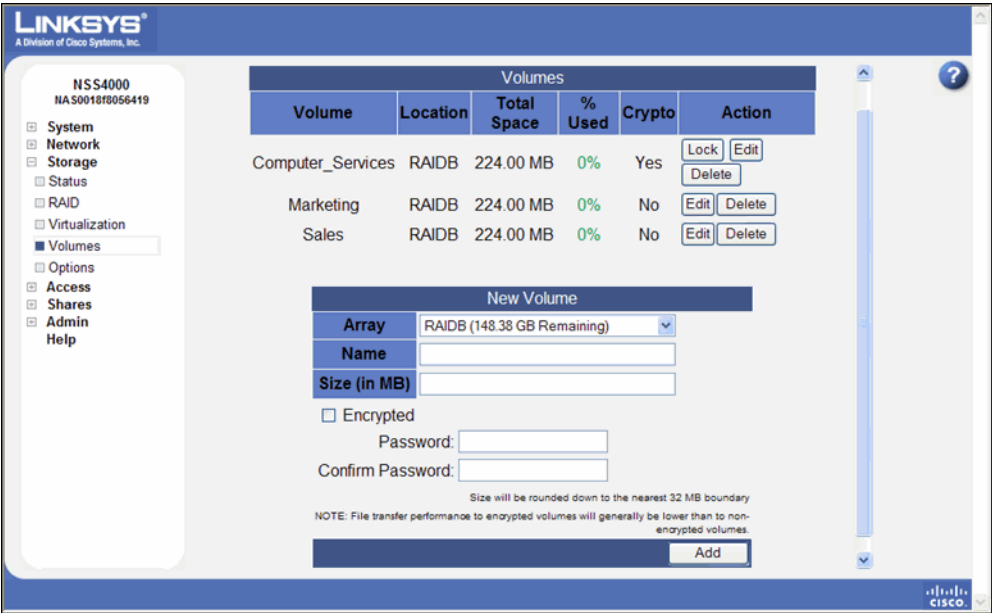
LINKSYS®
A Division of Cisco Systems, Inc.

NSS4000
NAS0018f8056419

System
Network
Storage
Status
RAID
Virtualization
Volumes
Options
Access
Shares
Admin
Help

Volumes

| Volume | Location | Total Space | % Used | Crypto | Action |
|---|---|---|---|---|---|
| Computer_Services | RAIDB | 224.00 MB | 0% | Yes | Lock Edit Delete |
| Marketing | RAIDB | 224.00 MB | 0% | No | Edit Delete |
| Sales | RAIDB | 224.00 MB | 0% | No | Edit Delete |

New Volume

Array RAIDB (148.38 GB Remaining)
Name
Size (in MB)

Encrypted
Password:
Confirm Password:

Size will be rounded down to the nearest 32 MB boundary
NOTE: File transfer performance to encrypted volumes will generally be lower than to non-encrypted volumes.

Add

?

cisco.